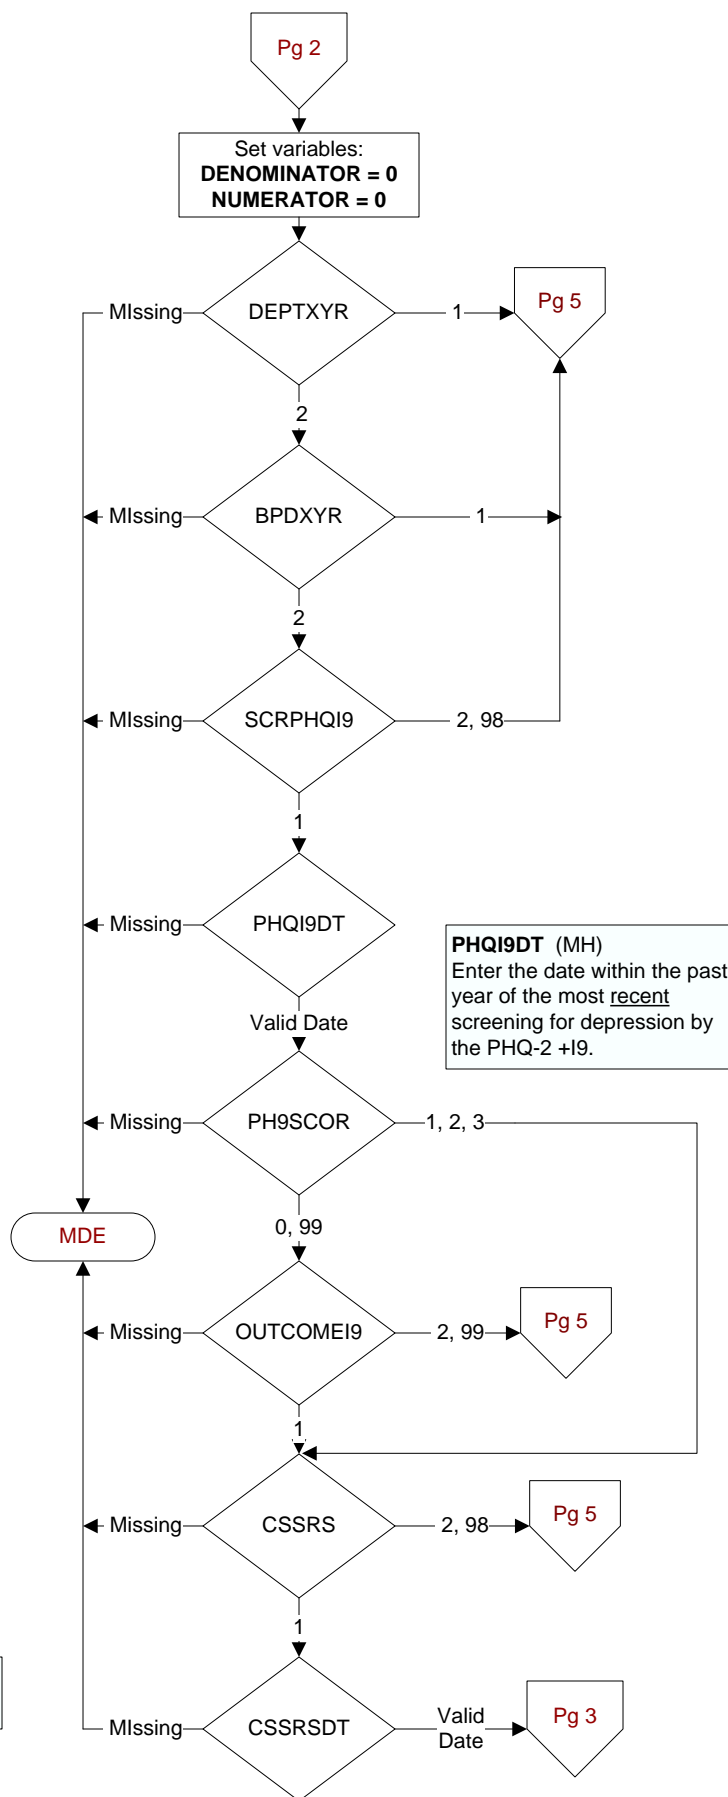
Pg 2

Set variables:
**DENOMINATOR = 0**
**NUMERATOR = 0**

MIssing
DEPTXYR
1
Pg 5

2

MIssing
BPDXYR
1

2

MIssing
SCRPHQI9
2, 98

1

Missing
PHQI9DT

**PHQI9DT** (MH)
Enter the date within the past year of the most recent screening for depression by the PHQ-2 +I9.

Valid Date

Missing
PH9SCOR
1, 2, 3

MDE

0, 99

Missing
OUTCOMEI9
2, 99
Pg 5

1

Missing
CSSRS
2, 98
Pg 5

1

MIssing
CSSRSDT
Valid Date
Pg 3